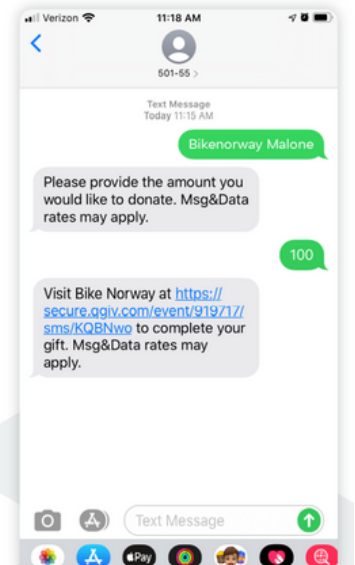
Verizon 11:18 AM

501-55 >

Text Message
Today 11:15 AM

Bikenorway Malone

Please provide the amount you would like to donate. Msg&Data rates may apply.

100

Visit Bike Norway at https://secure.qgiv.com/event/919/17/sms/KQBNwo to complete your gift. Msg&Data rates may apply.

Text Message

Pay